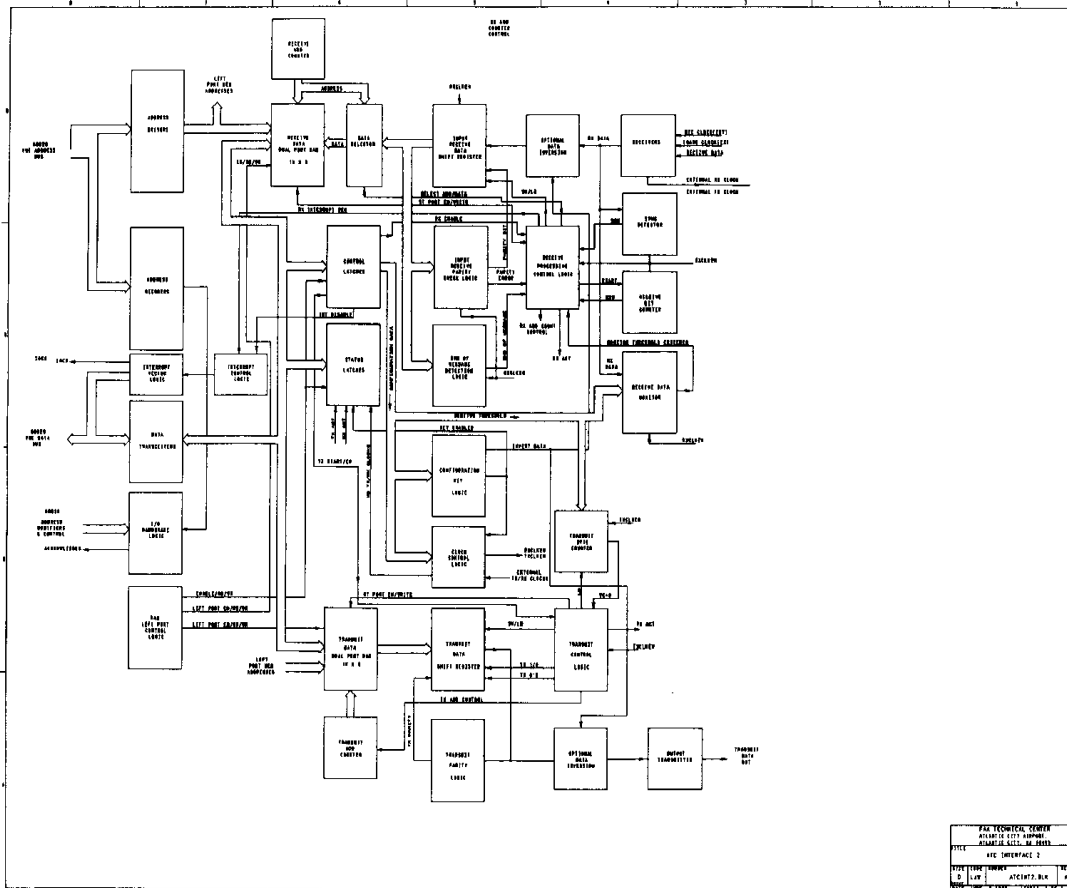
RX ADD COUNTER CONTROL

RECEIVE ADD COUNTER

LEFT PORT RAM ADDRESSES

ADDRESS

ADDRESS DRIVERS

68020 FPE ADDRESS BUS

RECEIVE DATA DUAL PORT RAM 1K X 8

DATA SELECTOR

DATA

RX INTERRUPT REQ

BRCLKEN

INPUT RECEIVE DATA SHIFT REGISTER

OPTIONAL DATA INVERSION

RX DATA

RECEIVERS

REC CLOCK[EXT]

SELECT NRZ DATA

RT PORT EN/WRITE

RX ENABLE

EXTERNAL RX CLOCK

SYNC DETECTOR

ADDRESS DECODERS

CONTROL LATCHES

INPUT RECEIVE PARITY CHECK LOGIC

PARITY ERROR

RECEIVE PROCESSING CONTROL LOGIC

RXCLKEN

START

RECEIVE BIT COUNTER

INT DISABLE

END OF MESSAGE DETECTION LOGIC

RX ADD COUNT CONTROL

RX ACT

RX DATA

RECEIVE DATA MONITOR

IACK

INTERRUPT VECTOR LOGIC

INTERRUPT CONTROL LOGIC

STATUS LATCHES

68020 FPE DATA BUS

DATA TRANSCEIVERS

KEY ENABLED

CONFIGURATION KEY LOGIC

EXPORT DATA

TX START/EN

68020 ADDRESS MODIFIERS & CONTROL

I/O HANDSHAKE LOGIC

ACKNOWLEDGE

CLOCK CONTROL LOGIC

RXCLKEN TXCLKEN

EXTERNAL TX/RX CLOCKS

TRANSMIT BYTE COUNTER

TXCLKEN

ENABLE/RD/WR

RT PORT EN/WRITE

FAA LEFT PORT CONTROL LOGIC

LEFT PORT CD/RD/WR

LEFT PORT CD/RD/WR

TRANSMIT DATA DUAL PORT RAM 1K X 8

TRANSMIT DATA SHIFT REGISTER

TRANSMIT CONTROL LOGIC

TX ACT

TXCLKEN

LEFT PORT RAM ADDRESSES

TX ADD CONTROL

TRANSMIT ADD COUNTER

TRANSMIT PARITY LOGIC

OPTIONAL DATA INVERSION

OUTPUT TRANSMITTER

TRANSMIT DATA OUT

FAA TECHNICAL CENTER
ATLANTIC CITY AIRPORT
ATLANTIC CITY, NJ 08405

TITLE ATE INTERFACE 2

D LAW ATCINT2.BLK